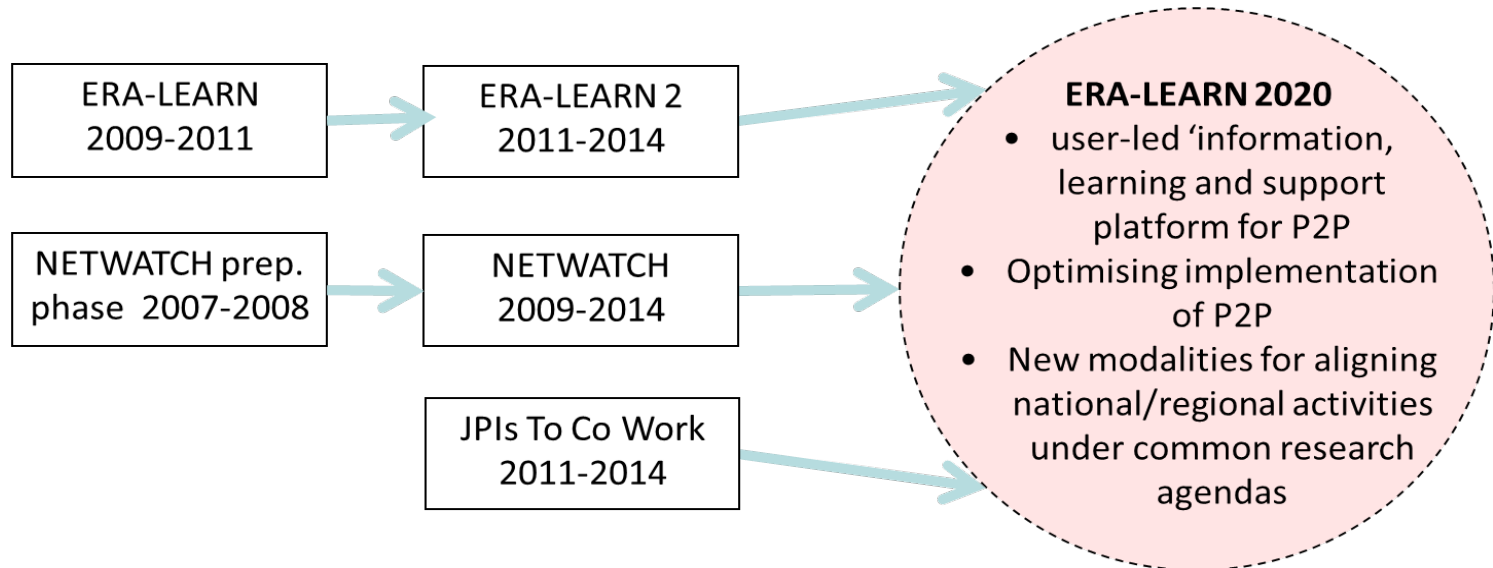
ERA-LEARN 2009-2011

ERA-LEARN 2 2011-2014

NETWATCH prep. phase 2007-2008

NETWATCH 2009-2014

JPIs To Co Work 2011-2014

**ERA-LEARN 2020**
- user-led ‘information, learning and support platform for P2P
- Optimising implementation of P2P
- New modalities for aligning national/regional activities under common research agendas